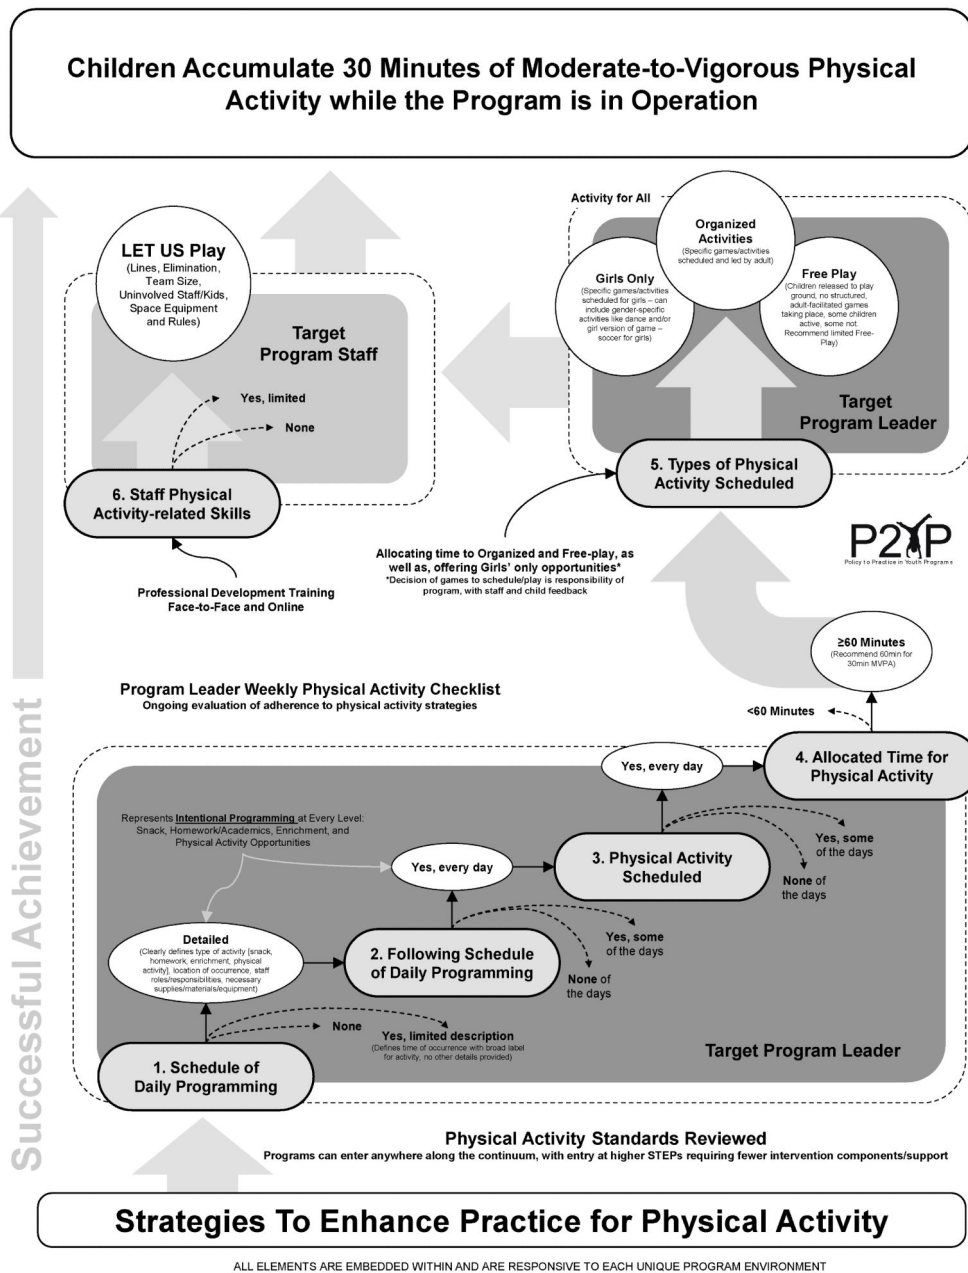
Children Accumulate 30 Minutes of Moderate-to-Vigorous Physical Activity while the Program is in Operation

Successful Achievement

Activity for All

Organized Activities
(Specific games/activities scheduled and led by adult)

Girls Only
(Specific games/activities scheduled for girls – can include gender-specific activities like dance and/or girl version of game – soccer for girls)

Free Play
(Children released to play ground, no structured, adult-facilitated games taking place, some children active, some not. Recommend limited Free-Play)

Target Program Leader

5. Types of Physical Activity Scheduled

LET US Play
(Lines, Elimination, Team Size, Uninvolved Staff/Kids, Space Equipment and Rules)

Target Program Staff

Yes, limited

None

6. Staff Physical Activity-related Skills

Professional Development Training Face-to-Face and Online

Allocating time to Organized and Free-play, as well as, offering Girls' only opportunities*
*Decision of games to schedule/play is responsibility of program, with staff and child feedback

P2P
Policy to Practice in Youth Programs

≥60 Minutes
(Recommend 60min for 30min MVPA)

<60 Minutes

Program Leader Weekly Physical Activity Checklist
Ongoing evaluation of adherence to physical activity strategies

Yes, every day

4. Allocated Time for Physical Activity

Represents Intentional Programming at Every Level: Snack, Homework/Academics, Enrichment, and Physical Activity Opportunities

Yes, every day

3. Physical Activity Scheduled

Yes, some of the days

None of the days

Detailed
(Clearly defines type of activity [snack, homework, enrichment, physical activity], location of occurrence, staff roles/responsibilities, necessary supplies/materials/equipment)

2. Following Schedule of Daily Programming

Yes, some of the days

None of the days

None

Yes, limited description
(Defines time of occurrence with broad label for activity, no other details provided)

1. Schedule of Daily Programming

Target Program Leader

Physical Activity Standards Reviewed
Programs can enter anywhere along the continuum, with entry at higher STEPs requiring fewer intervention components/support

Strategies To Enhance Practice for Physical Activity

ALL ELEMENTS ARE EMBEDDED WITHIN AND ARE RESPONSIVE TO EACH UNIQUE PROGRAM ENVIRONMENT